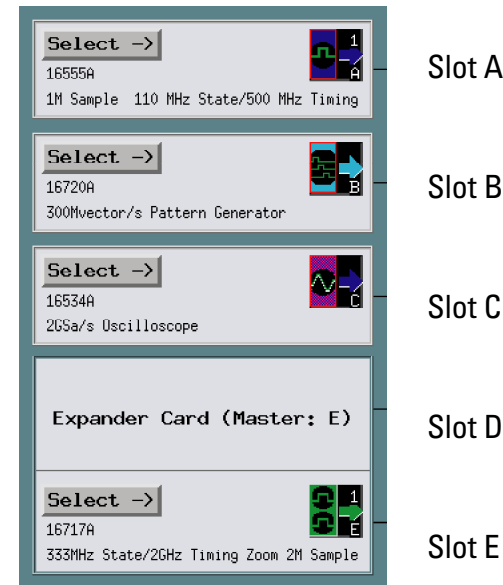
Select ->
16555A
1M Sample 110 MHz State/500 MHz Timing
1
A

Slot A

Select ->
16720A
300Mvector/s Pattern Generator
B

Slot B

Select ->
16534A
2GSa/s Oscilloscope
C

Slot C

Expander Card (Master: E)

Slot D

Select ->
16717A
333MHz State/2GHz Timing Zoom 2M Sample
1
E

Slot E